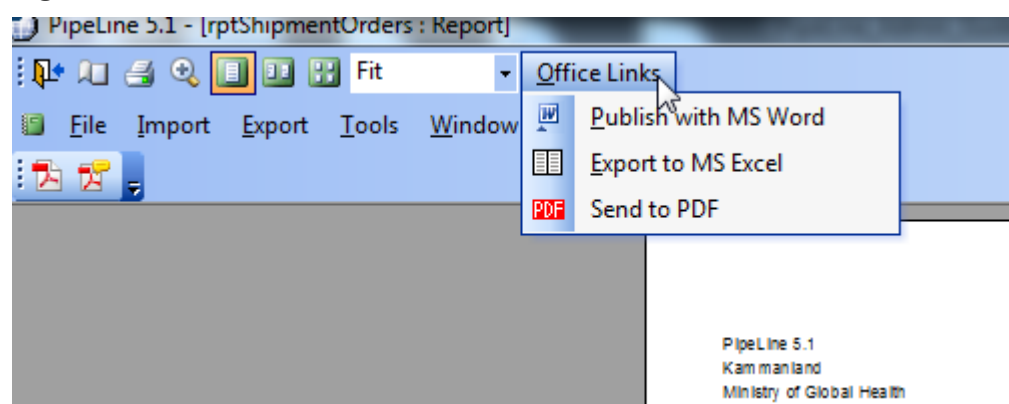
PipeLine 5.1 - [rptShipmentOrders : Report]

Fit

Office Links

File Import Export Tools Window

Publish with MS Word

Export to MS Excel

PDF Send to PDF

PipeLine 5.1
Kammanland
Ministry of Global Health